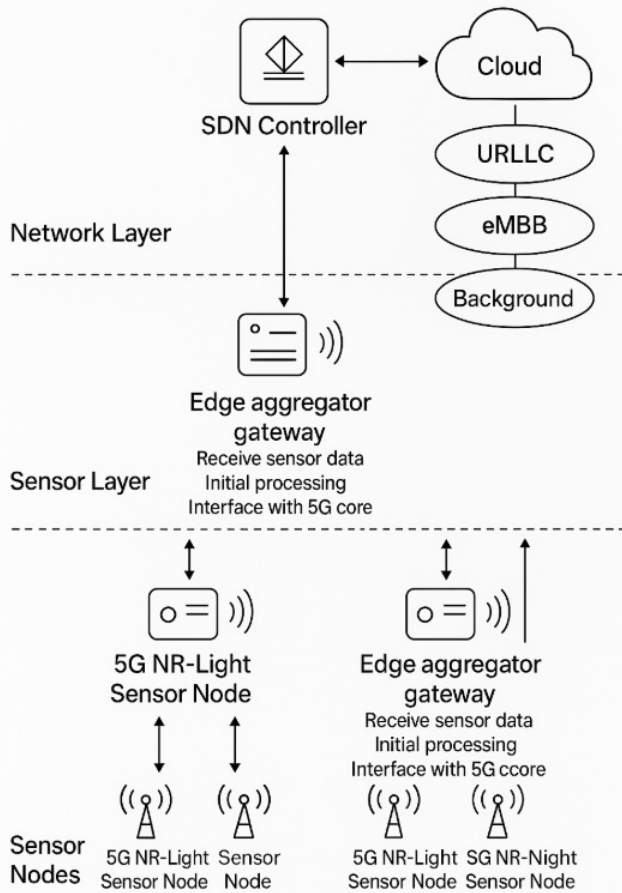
SDN Controller

Cloud

URLLC

eMBB

Network Layer

Background

Edge aggregator gateway
Receive sensor data
Initial processing
Interface with 5G core

Sensor Layer

5G NR-Light Sensor Node

Edge aggregator gateway
Receive sensor data
Initial processing
Interface with 5G ccore

Sensor Nodes

5G NR-Light Sensor Node

Sensor Node

5G NR-Light Sensor Node

SG NR-Night Sensor Node